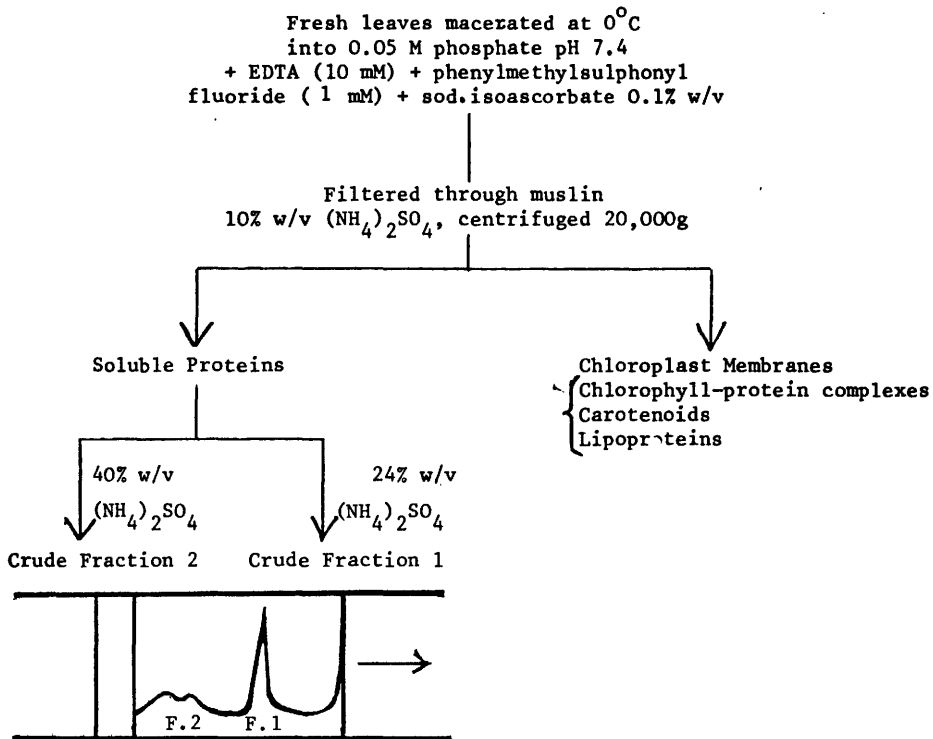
Fresh leaves macerated at $0^{o}C$
into 0.05 M phosphate pH 7.4
+ EDTA (10 mM) + phenylmethylsulphonyl
fluoride ( 1 mM) + sod.isoascorbate 0.1% w/v

Filtered through muslin
10% w/v $(NH_4)_2SO_4$, centrifuged 20,000g

Soluble Proteins

Chloroplast Membranes
Chlorophyll-protein complexes
Carotenoids
Lipoproteins

40% w/v
$(NH_4)_2SO_4$

24% w/v
$(NH_4)_2SO_4$

Crude Fraction 2

Crude Fraction 1

F.2

F.1